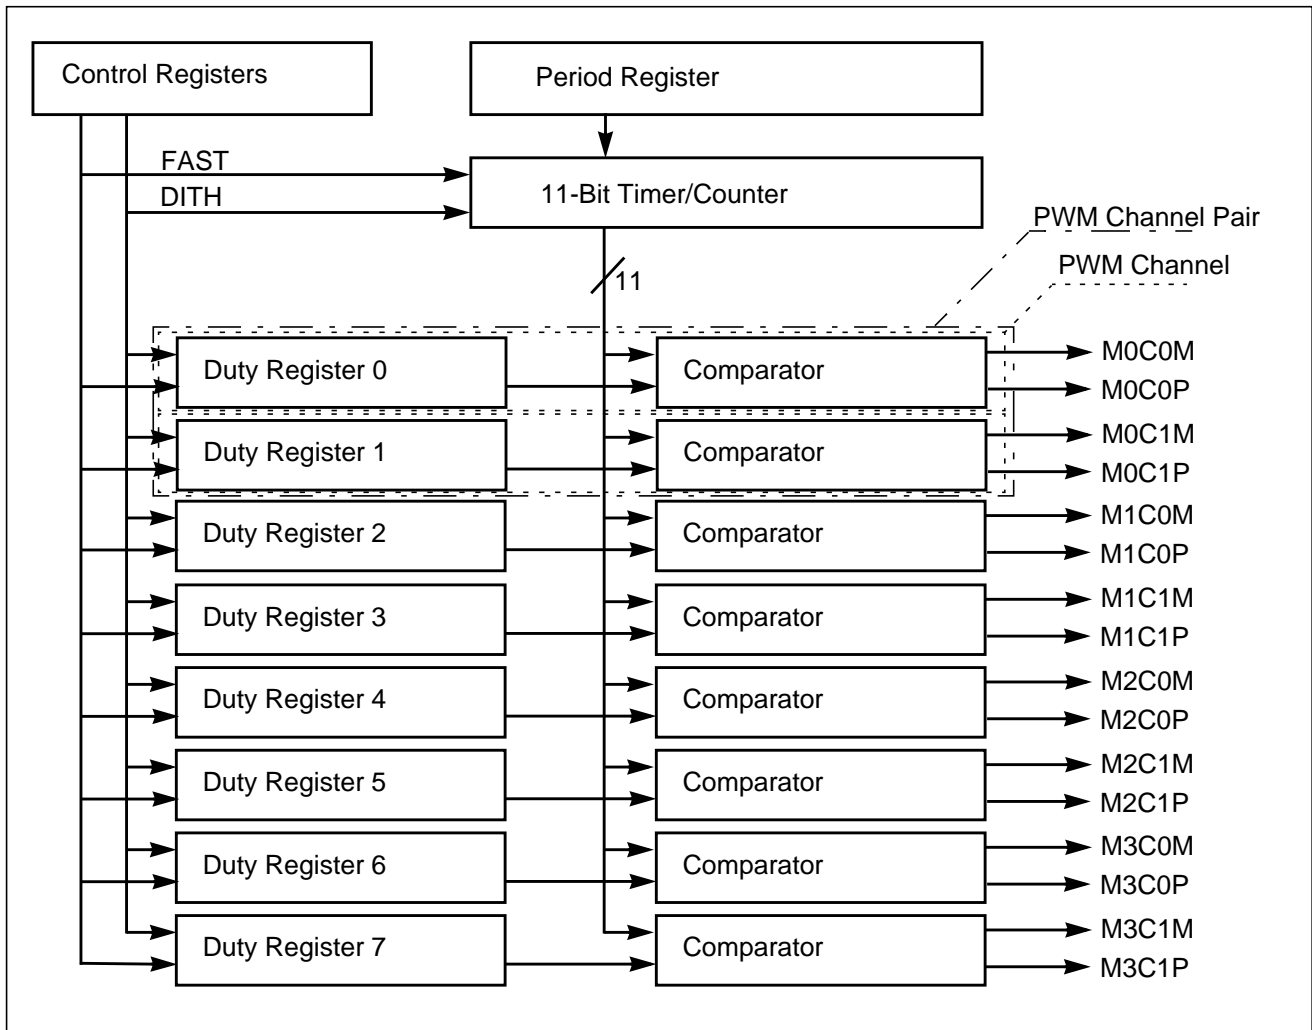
Control Registers

Period Register

FAST

DITH

11-Bit Timer/Counter

PWM Channel Pair

PWM Channel

11

Duty Register 0

Comparator

M0C0M

M0C0P

Duty Register 1

Comparator

M0C1M

M0C1P

Duty Register 2

Comparator

M1C0M

M1C0P

Duty Register 3

Comparator

M1C1M

M1C1P

Duty Register 4

Comparator

M2C0M

M2C0P

Duty Register 5

Comparator

M2C1M

M2C1P

Duty Register 6

Comparator

M3C0M

M3C0P

Duty Register 7

Comparator

M3C1M

M3C1P